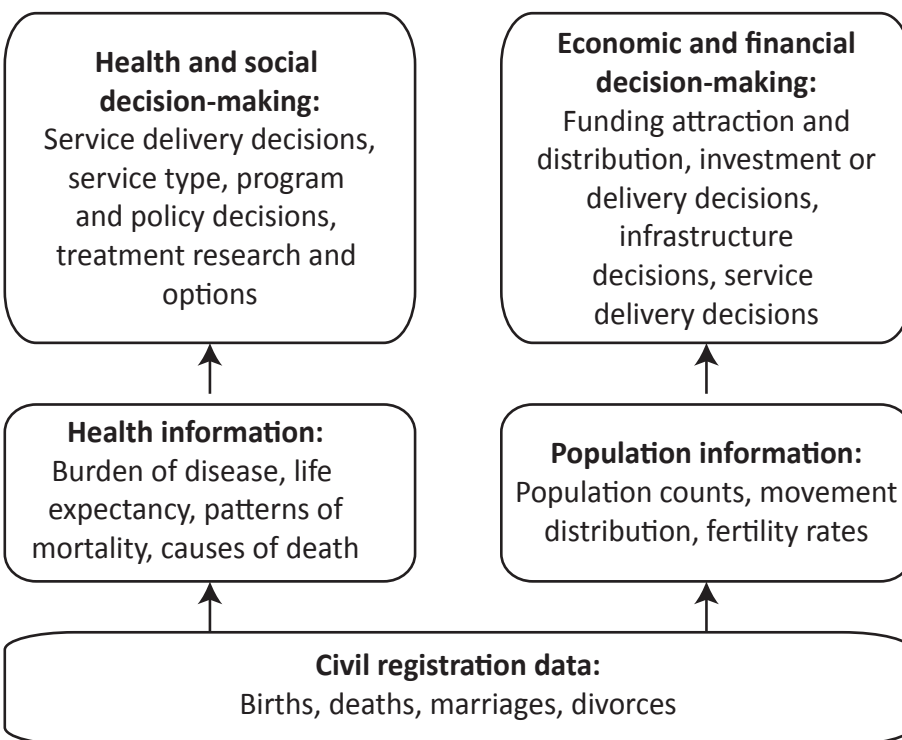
**Health and social decision-making:**
Service delivery decisions, service type, program and policy decisions, treatment research and options

**Economic and financial decision-making:**
Funding attraction and distribution, investment or delivery decisions, infrastructure decisions, service delivery decisions

**Health information:**
Burden of disease, life expectancy, patterns of mortality, causes of death

**Population information:**
Population counts, movement distribution, fertility rates

**Civil registration data:**
Births, deaths, marriages, divorces